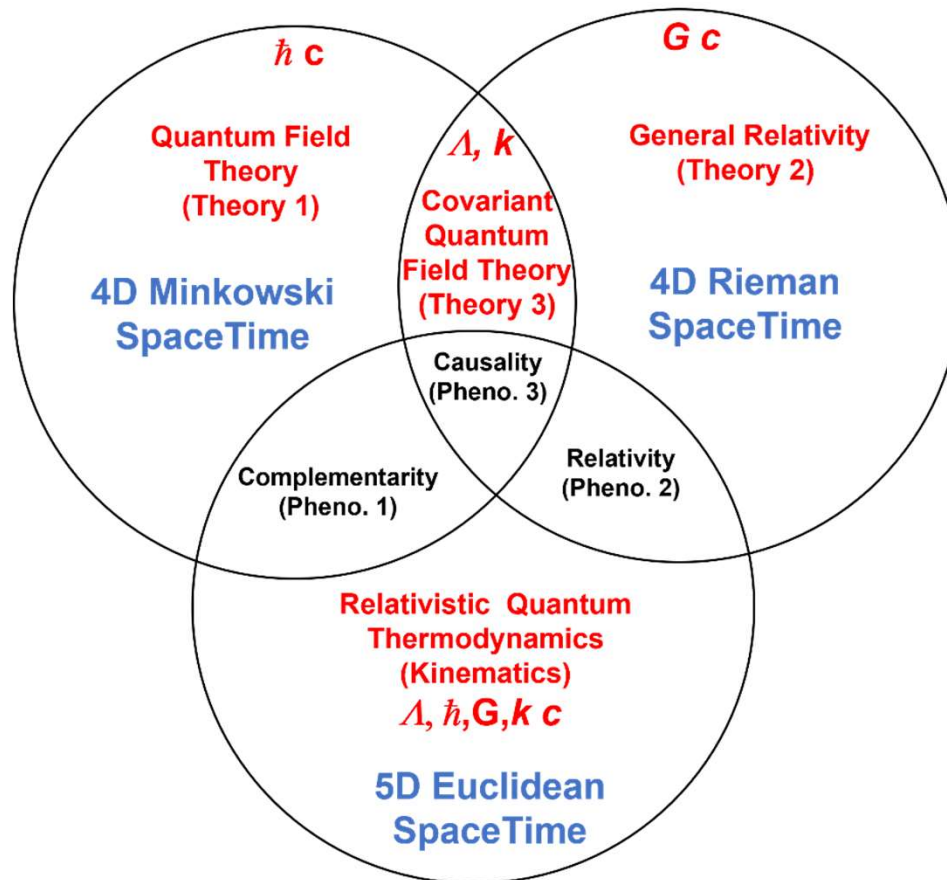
$\hbar$ c

G c

Quantum Field Theory (Theory 1)

$\Lambda$, k

Covariant Quantum Field Theory (Theory 3)

General Relativity (Theory 2)

4D Minkowski SpaceTime

4D Rieman SpaceTime

Causality (Pheno. 3)

Complementarity (Pheno. 1)

Relativity (Pheno. 2)

Relativistic Quantum Thermodynamics (Kinematics)

$\Lambda$, $\hbar$,G,k c

5D Euclidean SpaceTime